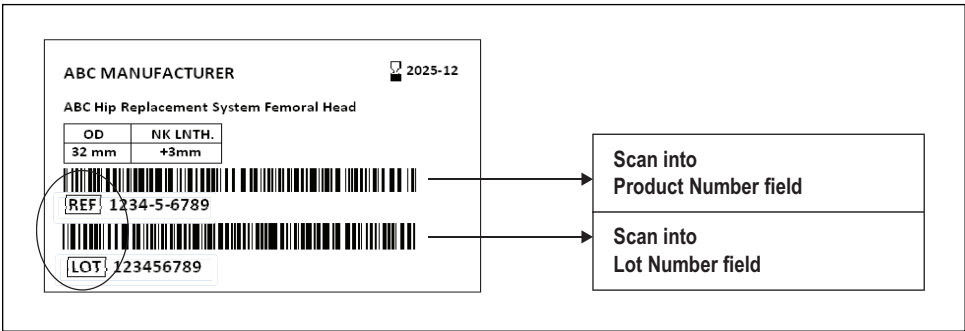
ABC MANUFACTURER

2025-12

ABC Hip Replacement System Femoral Head

| OD | NK LNTH. |
|---|---|
| 32 mm | +3mm |

REF 1234-5-6789

LOT 123456789

Scan into
Product Number field

Scan into
Lot Number field